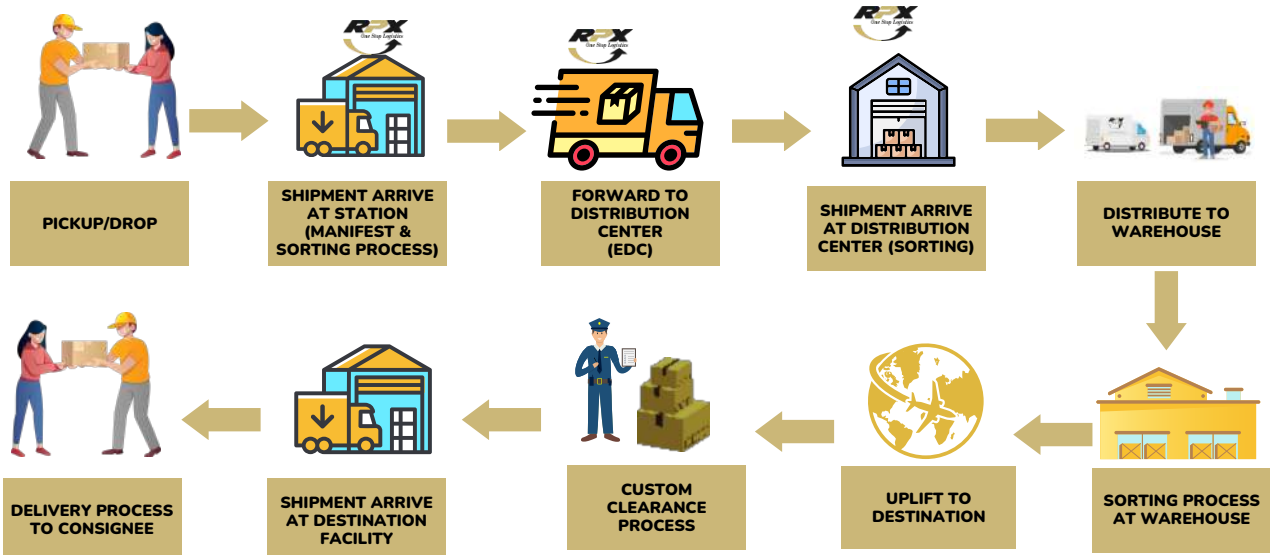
PICKUP/DROP

RPX
One Stop Logistics

SHIPMENT ARRIVE AT STATION (MANIFEST & SORTING PROCESS)

RPX
One Stop Logistics

FORWARD TO DISTRIBUTION CENTER (EDC)

RPX
One Stop Logistics

SHIPMENT ARRIVE AT DISTRIBUTION CENTER (SORTING)

DISTRIBUTE TO WAREHOUSE

SORTING PROCESS AT WAREHOUSE

UPLIFT TO DESTINATION

CUSTOM CLEARANCE PROCESS

SHIPMENT ARRIVE AT DESTINATION FACILITY

DELIVERY PROCESS TO CONSIGNEE